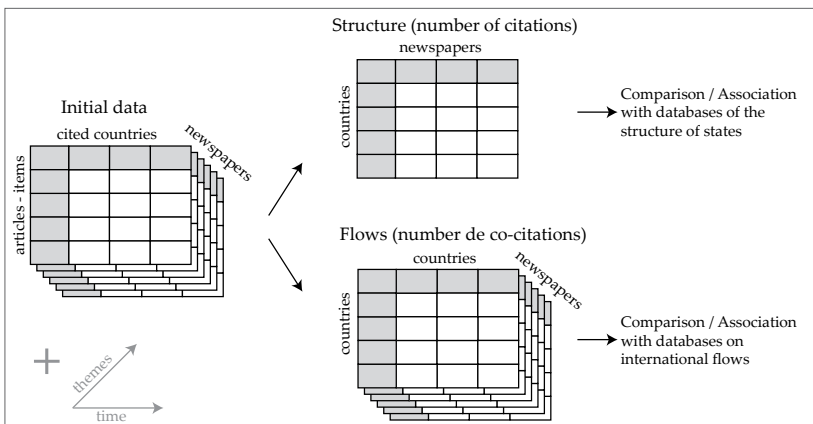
Initial data

cited countries

newspapers

articles - items

Structure (number of citations)

newspapers

countries

Comparison / Association with databases of the structure of states

Flows (number de co-citations)

countries

newspapers

countries

Comparison / Association with databases on international flows

+

themes

time